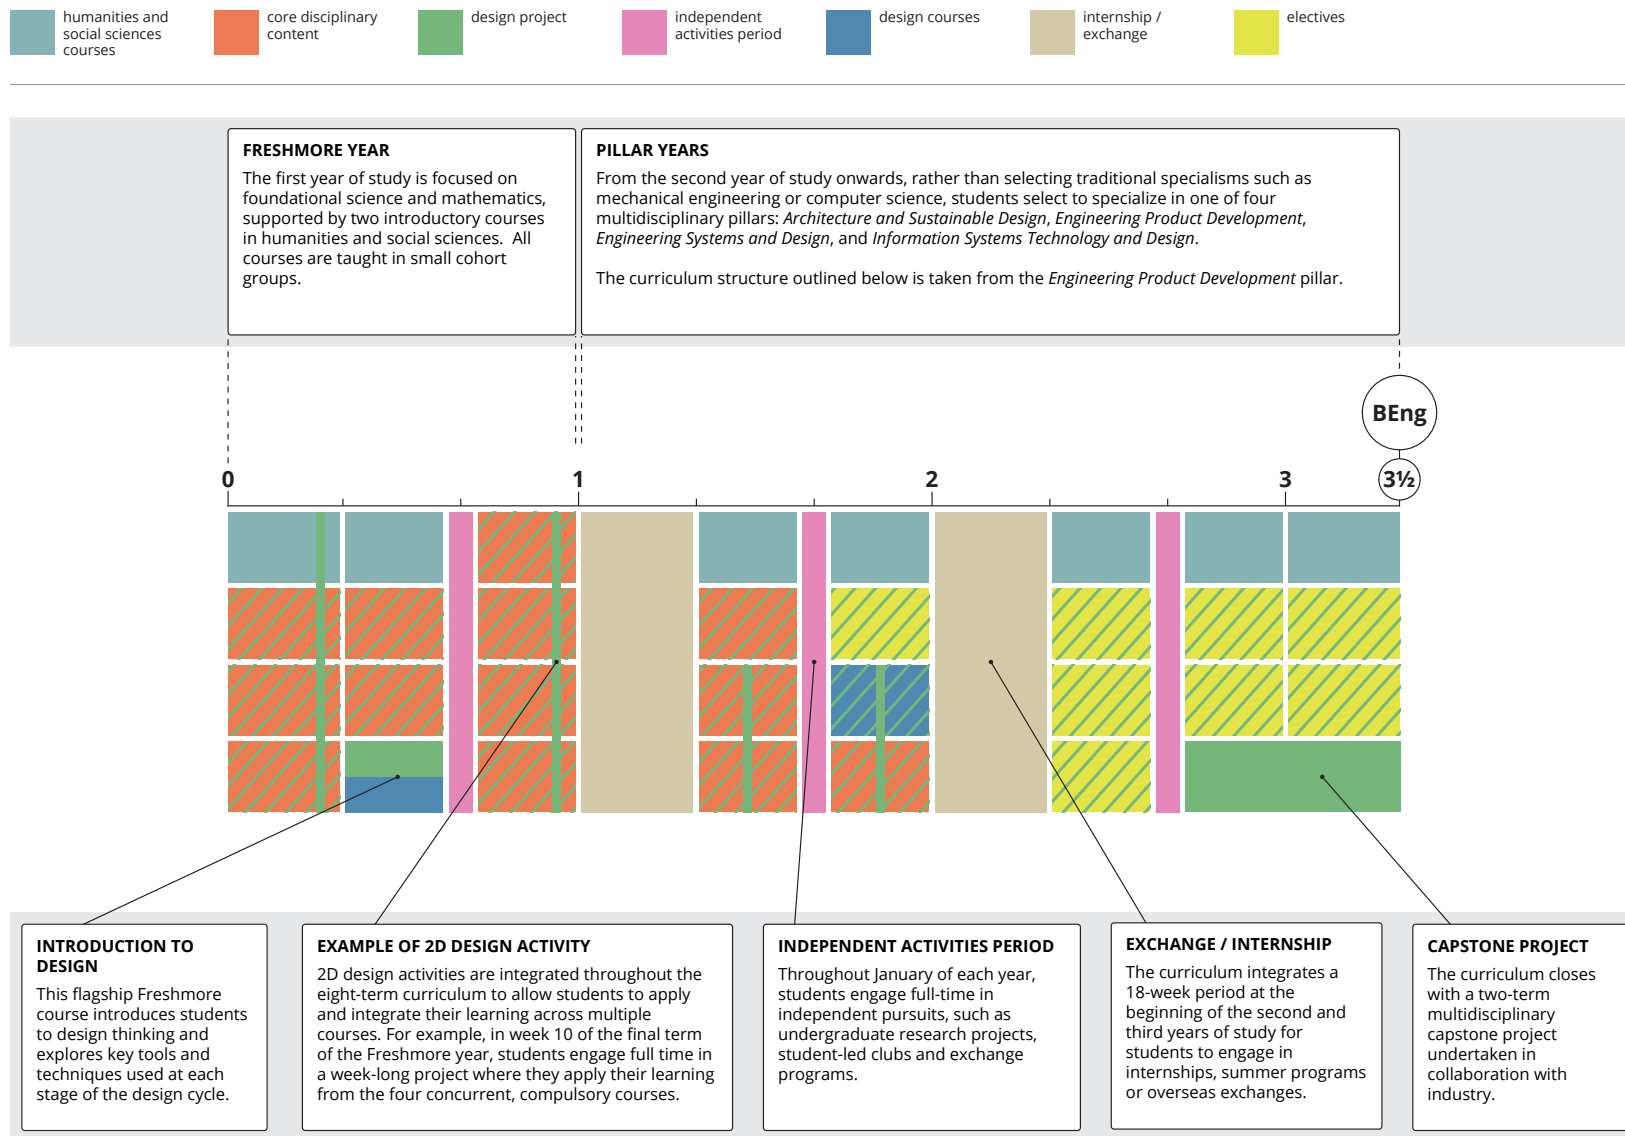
humanities and social sciences courses

core disciplinary content

design project

independent activities period

design courses

internship / exchange

electives

FRESHMORE YEAR
The first year of study is focused on foundational science and mathematics, supported by two introductory courses in humanities and social sciences. All courses are taught in small cohort groups.

PILLAR YEARS
From the second year of study onwards, rather than selecting traditional specialisms such as mechanical engineering or computer science, students select to specialize in one of four multidisciplinary pillars: *Architecture and Sustainable Design*, *Engineering Product Development*, *Engineering Systems and Design*, and *Information Systems Technology and Design*.

The curriculum structure outlined below is taken from the *Engineering Product Development* pillar.

BEng

0

1

2

3

3½

INTRODUCTION TO DESIGN
This flagship Freshmore course introduces students to design thinking and explores key tools and techniques used at each stage of the design cycle.

EXAMPLE OF 2D DESIGN ACTIVITY
2D design activities are integrated throughout the eight-term curriculum to allow students to apply and integrate their learning across multiple courses. For example, in week 10 of the final term of the Freshmore year, students engage full time in a week-long project where they apply their learning from the four concurrent, compulsory courses.

INDEPENDENT ACTIVITIES PERIOD
Throughout January of each year, students engage full-time in independent pursuits, such as undergraduate research projects, student-led clubs and exchange programs.

EXCHANGE / INTERNSHIP
The curriculum integrates a 18-week period at the beginning of the second and third years of study for students to engage in internships, summer programs or overseas exchanges.

CAPSTONE PROJECT
The curriculum closes with a two-term multidisciplinary capstone project undertaken in collaboration with industry.